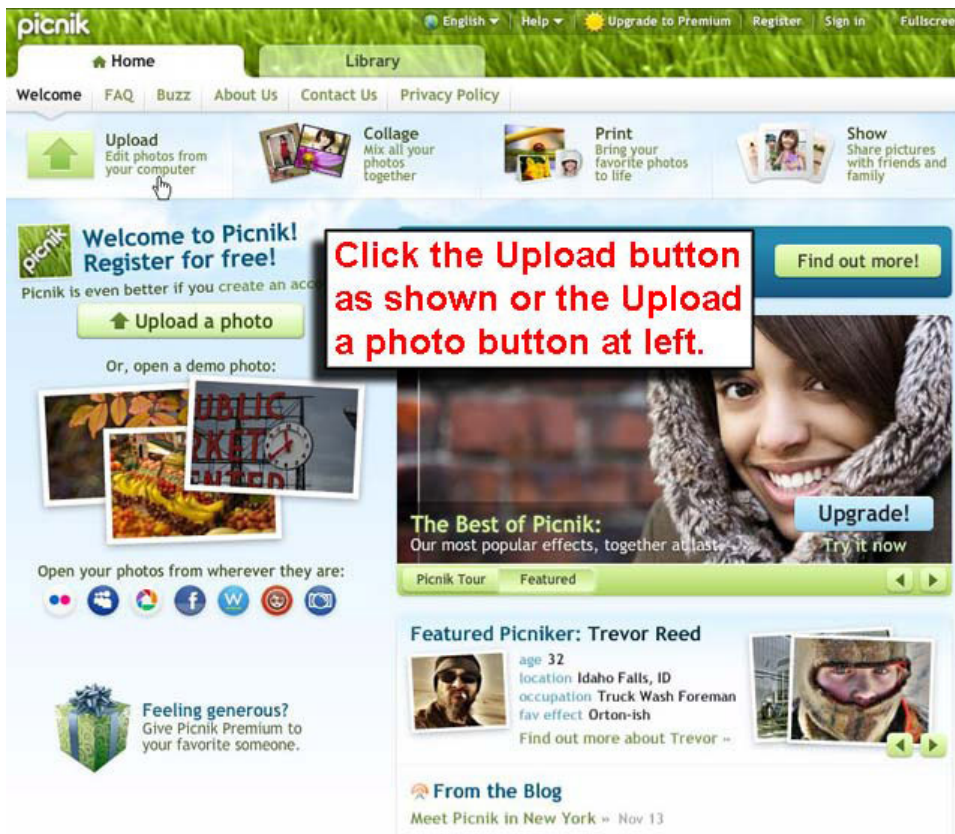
picnik

English ▾ | Help ▾ | Upgrade to Premium | Register | Sign in | Fullscree

Home
Library

Welcome | FAQ | Buzz | About Us | Contact Us | Privacy Policy

Upload
Edit photos from your computer

Collage
Mix all your photos together

Print
Bring your favorite photos to life

Show
Share pictures with friends and family

picnik
Welcome to Picnik!
Register for free!
Picnik is even better if you create an acc

Upload a photo

Or, open a demo photo:

UBLIC
RKET
ENTER

Open your photos from wherever they are:

Feeling generous?
Give Picnik Premium to your favorite someone.

Click the Upload button as shown or the Upload a photo button at left.

Find out more!

The Best of Picnik:
Our most popular effects, together at last

Upgrade!
Try it now

Picnik Tour | Featured

Featured Picniker: Trevor Reed
age 32
location Idaho Falls, ID
occupation Truck Wash Foreman
fav effect Orton-ish
Find out more about Trevor »

From the Blog
Meet Picnik in New York » Nov 13